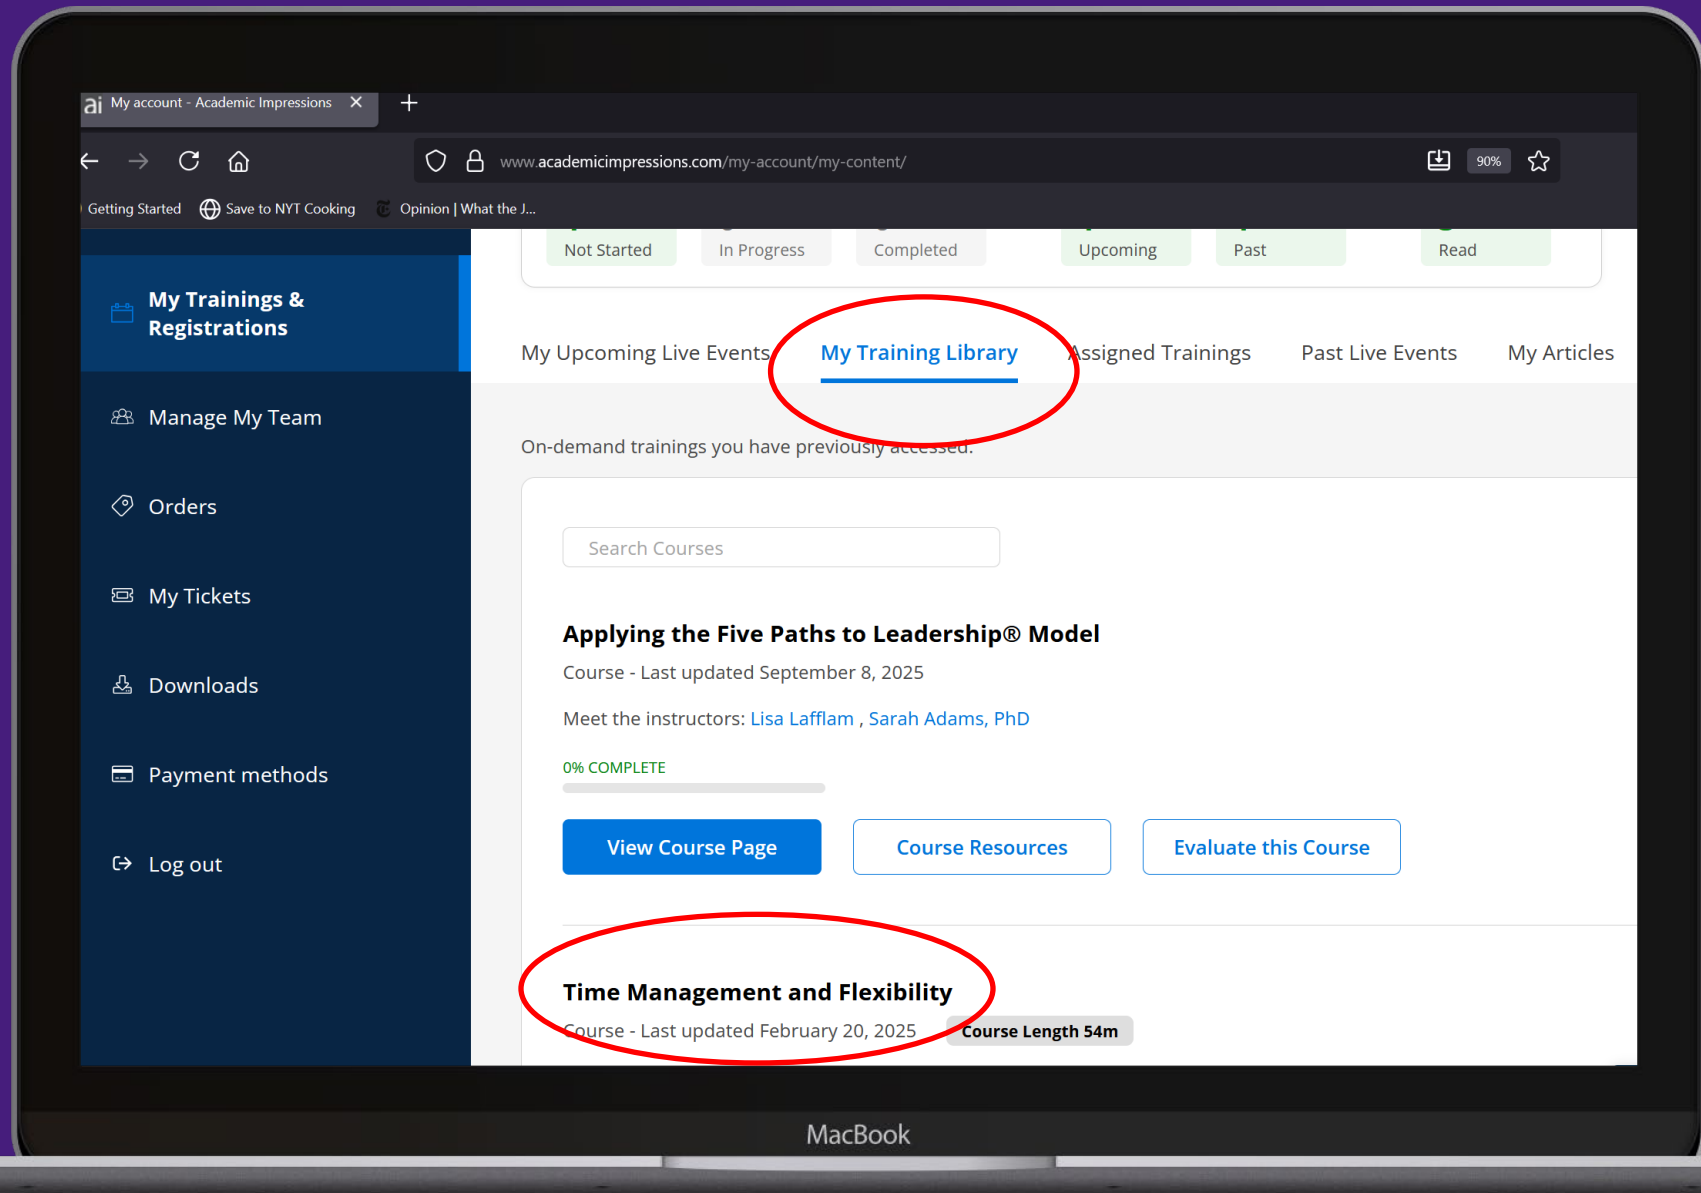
ai My account - Academic Impressions ×

www.academicimpressions.com/my-account/my-content/

90%

Getting Started Save to NYT Cooking Opinion | What the J...

Not Started In Progress Completed Upcoming Past Read

My Trainings & Registrations

Manage My Team

Orders

My Tickets

Downloads

Payment methods

Log out

My Upcoming Live Events My Training Library Assigned Trainings Past Live Events My Articles

On-demand trainings you have previously accessed.

Search Courses

Applying the Five Paths to Leadership® Model

Course - Last updated September 8, 2025

Meet the instructors: Lisa Lafflam , Sarah Adams, PhD

0% COMPLETE

View Course Page Course Resources Evaluate this Course

Time Management and Flexibility

Course - Last updated February 20, 2025 Course Length 54m

MacBook